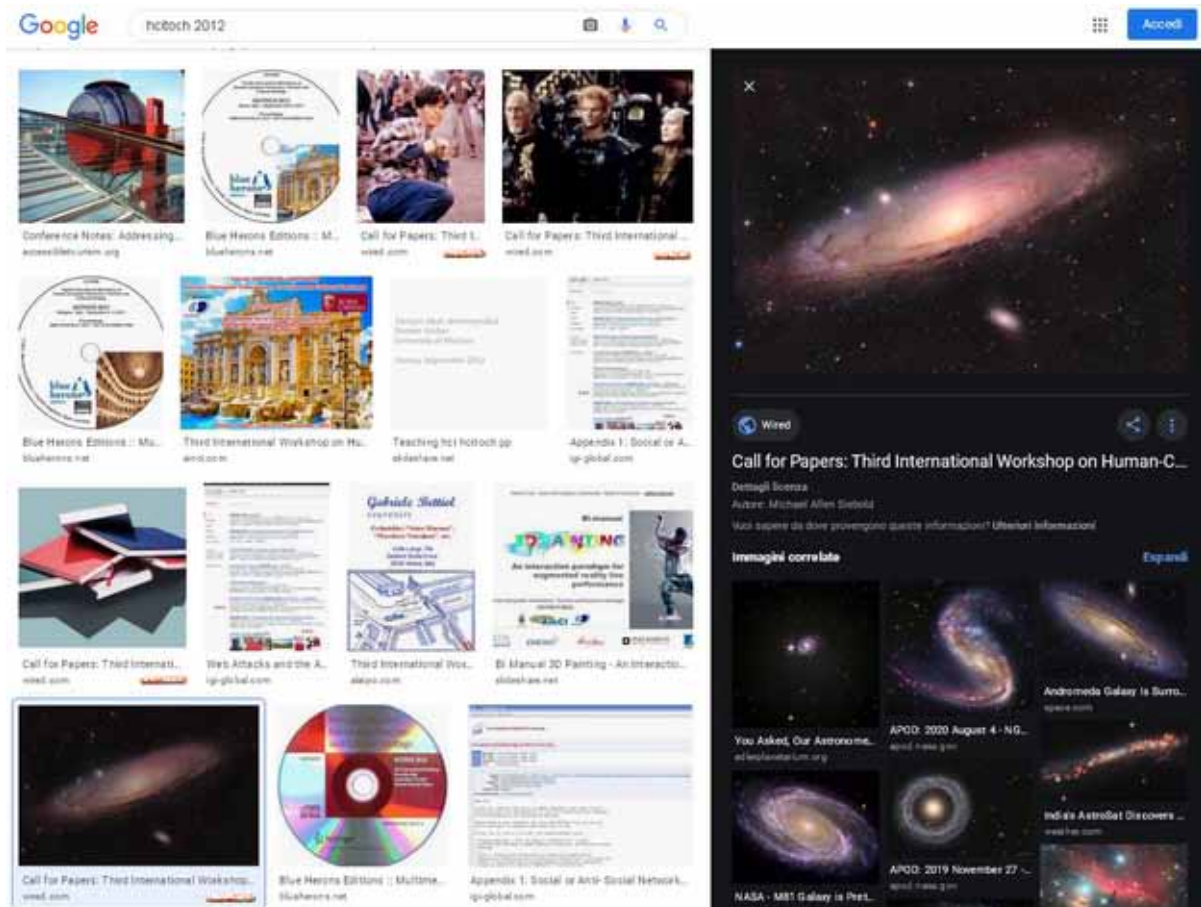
Google

hcitoch 2012

Accedi

Conference Notes: Addressing...
accessibletouristm.org

Blue Herons Editions :: M...
bluehérons.net

Call for Papers: Third I...
wired.com

Call for Papers: Third International ...
wired.com

Blue Herons Editions :: Mu...
blueherons.net

Third International Workshop on Hu...
aincl.com

Teaching hci hcitoch pp
slideshare.net

Appendix 1: Social or A...
igi-global.com

Gabriele Bettiol

Call for Papers: Third Internati...
wired.com

Web Attacks and the A...
igi-global.com

Third International Wor...
alaipo.com

BI Manual 3D Painting - An Interactio...
slideshare.net

An interaction paradigm for augmented reality live performance

Call for Papers: Third International Worksho...
wired.com

Blue Herons Editions :: Multime...
blueherons.net

Appendix 1: Social or Anti-Social Network...
igi-global.com

Wired

Call for Papers: Third International Workshop on Human-C...

Dettagli Scienza

Autore: Michael Allen Siebold

Vuoi sapere da dove provengono queste informazioni? Ulteriori informazioni

Immagini correlate

Espandi

You Asked, Our Astronome...
adlerplanetarium.org

APOD: 2020 August 4 - NG...
apod.nasa.gov

Andromeda Galaxy Is Surro...
space.com

APOD: 2019 November 27 -...
apod.nasa.gov

India's AstroSat Discovers ...
weather.com

NASA - M81 Galaxy is Pret...